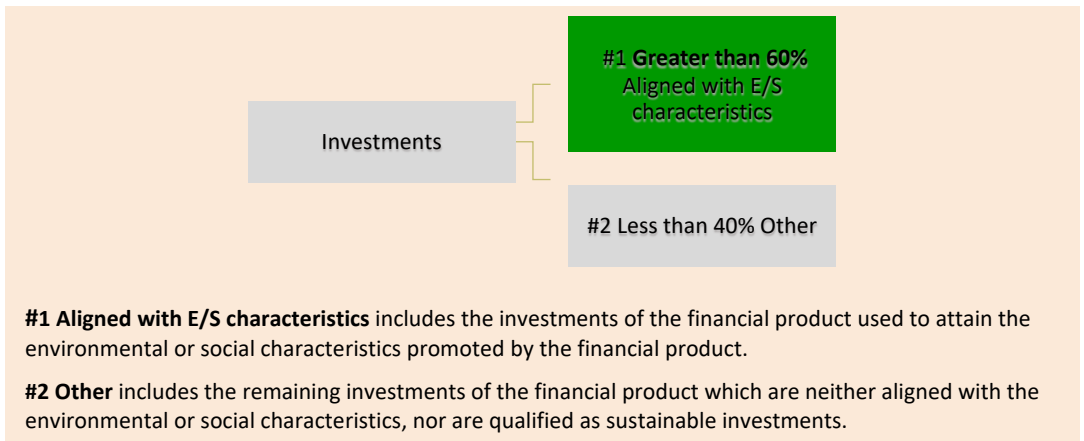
Investments

#1 Greater than 60% Aligned with E/S characteristics

#2 Less than 40% Other

**#1 Aligned with E/S characteristics** includes the investments of the financial product used to attain the environmental or social characteristics promoted by the financial product.

**#2 Other** includes the remaining investments of the financial product which are neither aligned with the environmental or social characteristics, nor are qualified as sustainable investments.